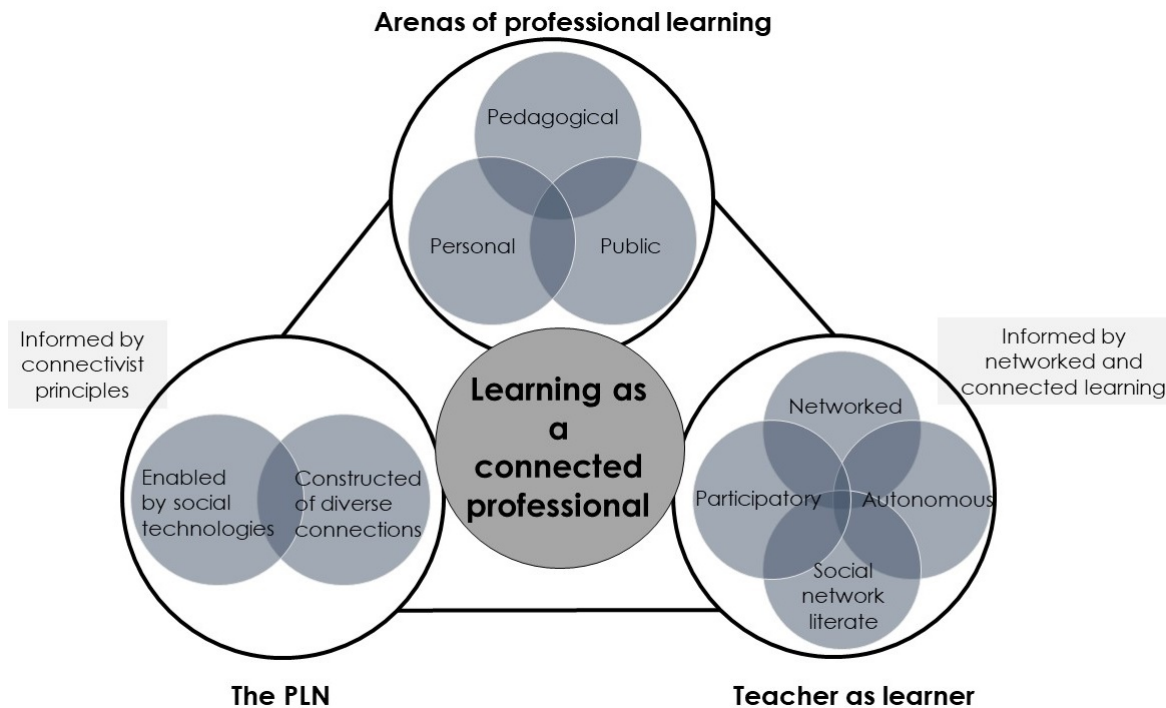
Arenas of professional learning

Pedagogical

Personal

Public

Informed by connectivist principles

Informed by networked and connected learning

Learning as a connected professional

Enabled by social technologies

Constructed of diverse connections

Networked

Participatory

Autonomous

Social network literate

The PLN

Teacher as learner